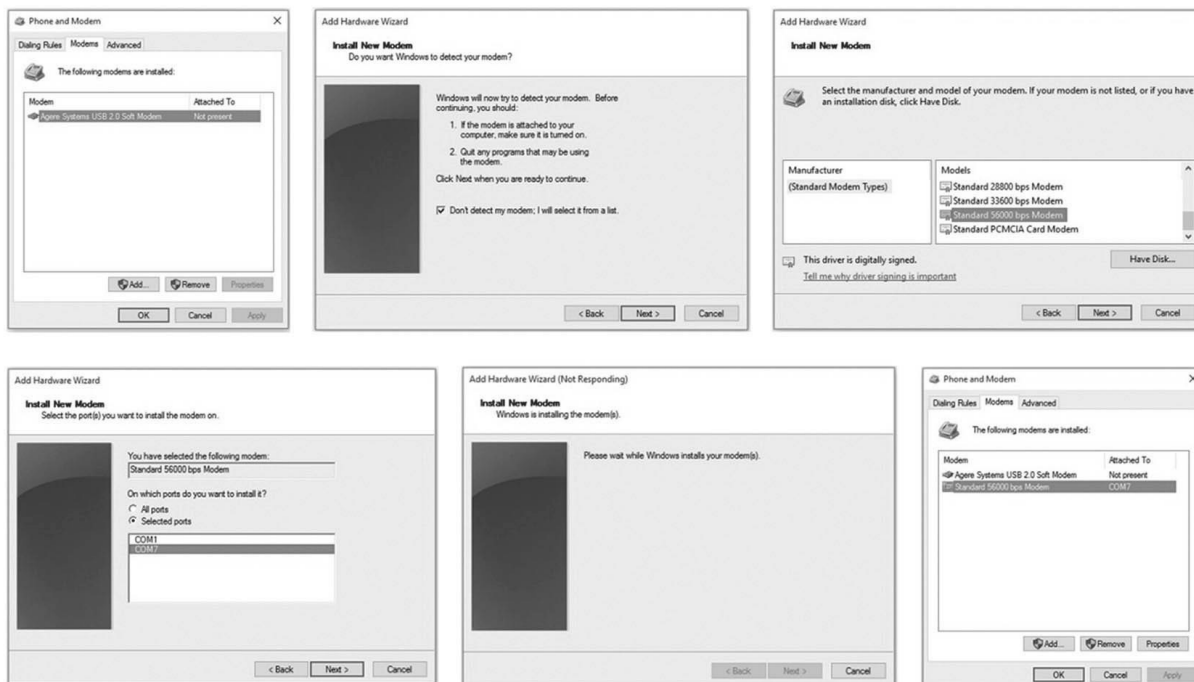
Phone and Modem
×
Dialing Rules Modems Advanced
The following modems are installed:
| Modem | Attached To |
|---|---|
| Agere Systems USB 2.0 Soft Modem | Not present |

Add... Remove Properties
OK Cancel Apply

Add Hardware Wizard
Install New Modem
Do you want Windows to detect your modem?
Windows will now try to detect your modem. Before continuing, you should:
1. If the modem is attached to your computer, make sure it is turned on.
2. Quit any programs that may be using the modem.
Click Next when you are ready to continue.
Don't detect my modem; I will select it from a list.
< Back Next > Cancel

Add Hardware Wizard
Install New Modem
Select the manufacturer and model of your modem. If your modem is not listed, or if you have an installation disk, click Have Disk.
Manufacturer
(Standard Modem Types)
Models
Standard 28800 bps Modem
Standard 33600 bps Modem
Standard 56000 bps Modem
Standard PCMCIA Card Modem
This driver is digitally signed.
Tell me why driver signing is important
Have Disk...
< Back Next > Cancel

Add Hardware Wizard
Install New Modem
Select the port(s) you want to install the modem on.
You have selected the following modem:
Standard 56000 bps Modem
On which ports do you want to install it?
All ports
Selected ports
COM1
COM7
< Back Next > Cancel

Add Hardware Wizard (Not Responding)
Install New Modem
Windows is installing the modem(s).
Please wait while Windows installs your modem(s).
< Back Next > Cancel

Phone and Modem
×
Dialing Rules Modems Advanced
The following modems are installed:
| Modem | Attached To |
|---|---|
| Agere Systems USB 2.0 Soft Modem | Not present |
| Standard 56000 bps Modem | COM7 |

Add... Remove Properties
OK Cancel Apply